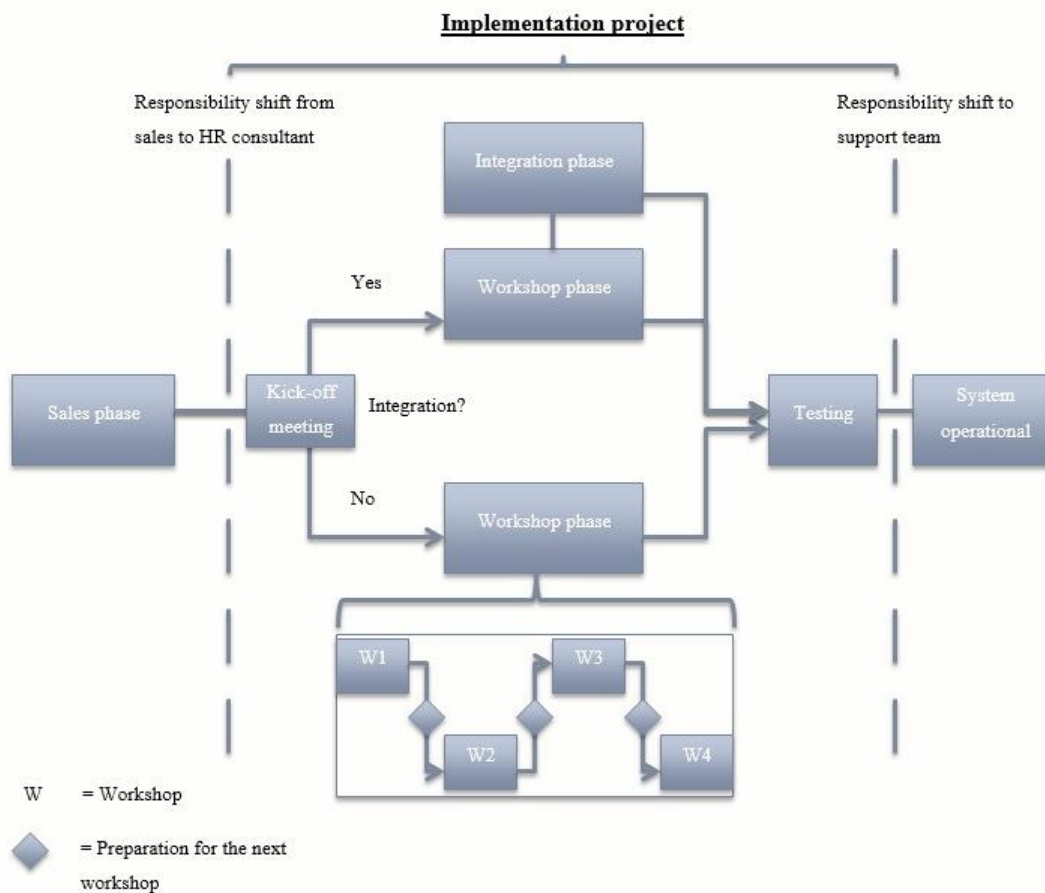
Implementation project

Responsibility shift from sales to HR consultant

Responsibility shift to support team

Integration phase

Yes

Workshop phase

Sales phase

Kick-off meeting

Integration?

Testing

System operational

No

Workshop phase

W1

W3

W2

W4

W = Workshop

= Preparation for the next workshop